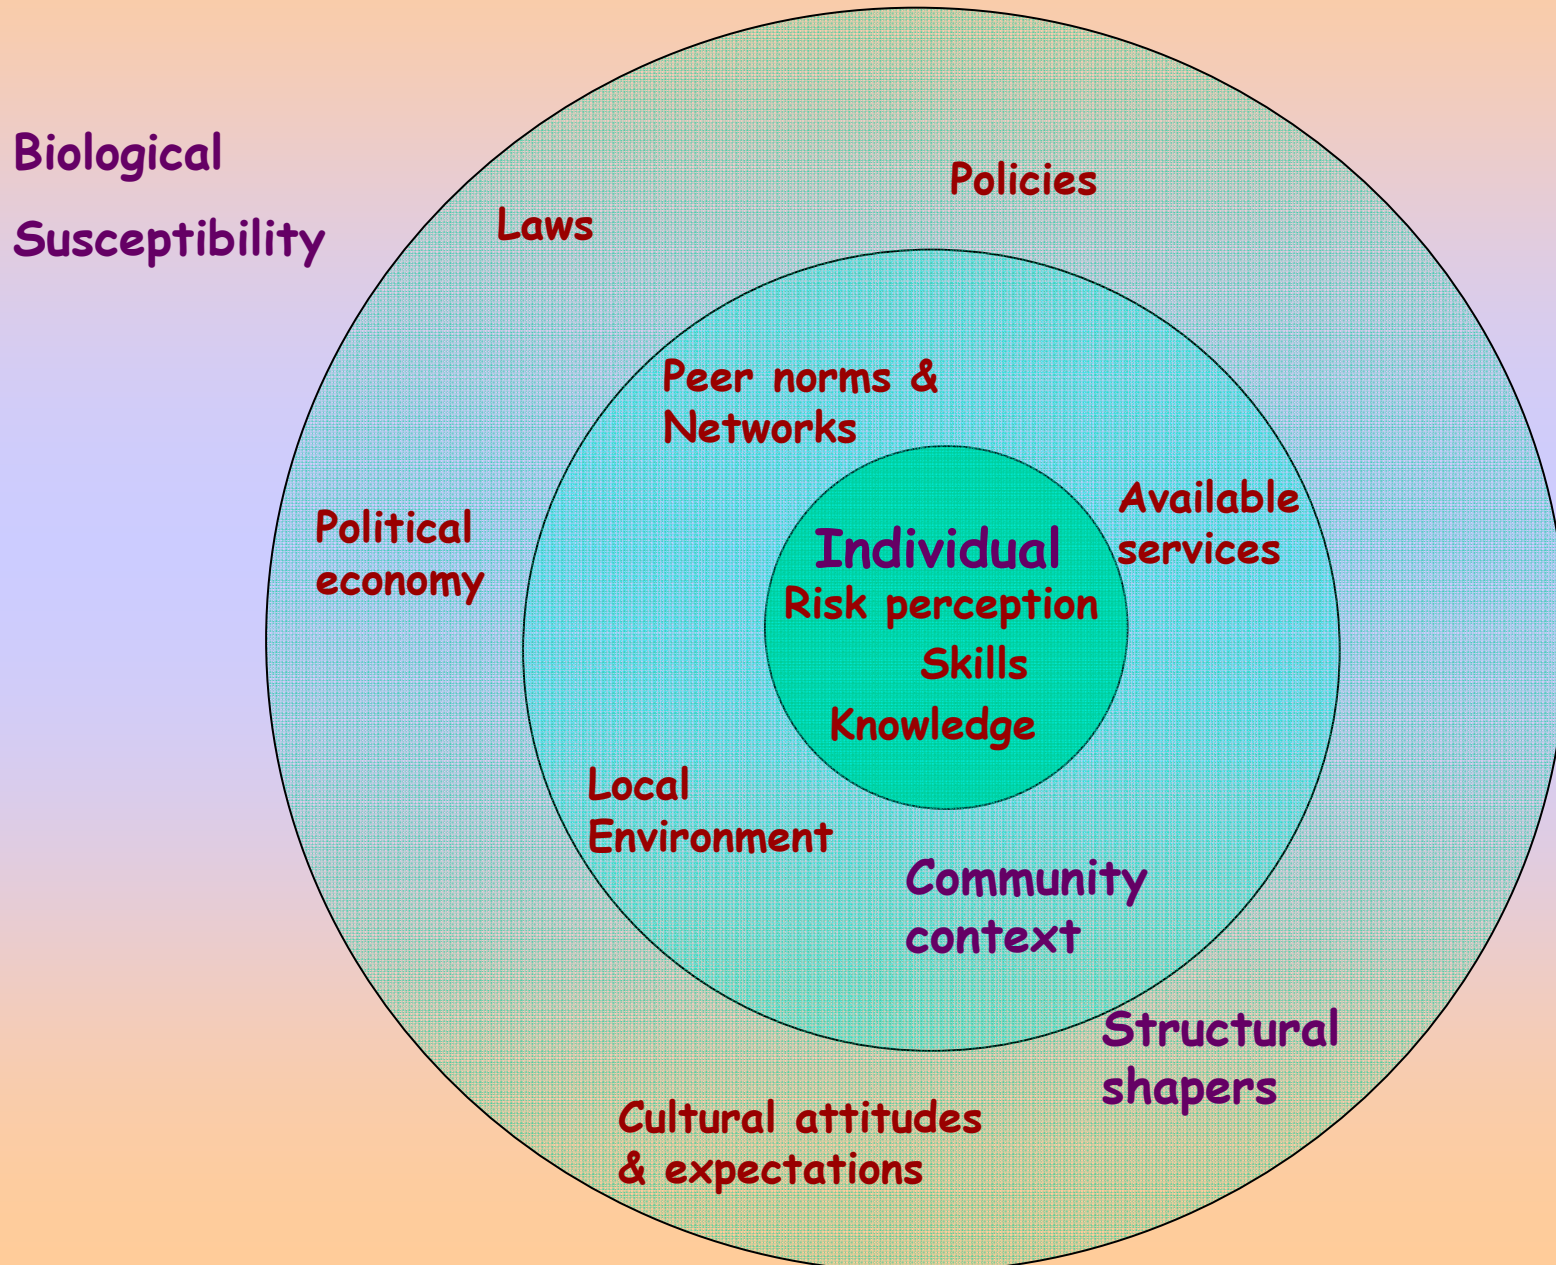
Biological
Susceptibility

Laws

Policies

Peer norms &
Networks

Political
economy

Available
services

Individual
Risk perception
Skills
Knowledge

Local
Environment

Community
context

Structural
shapers

Cultural attitudes
& expectations